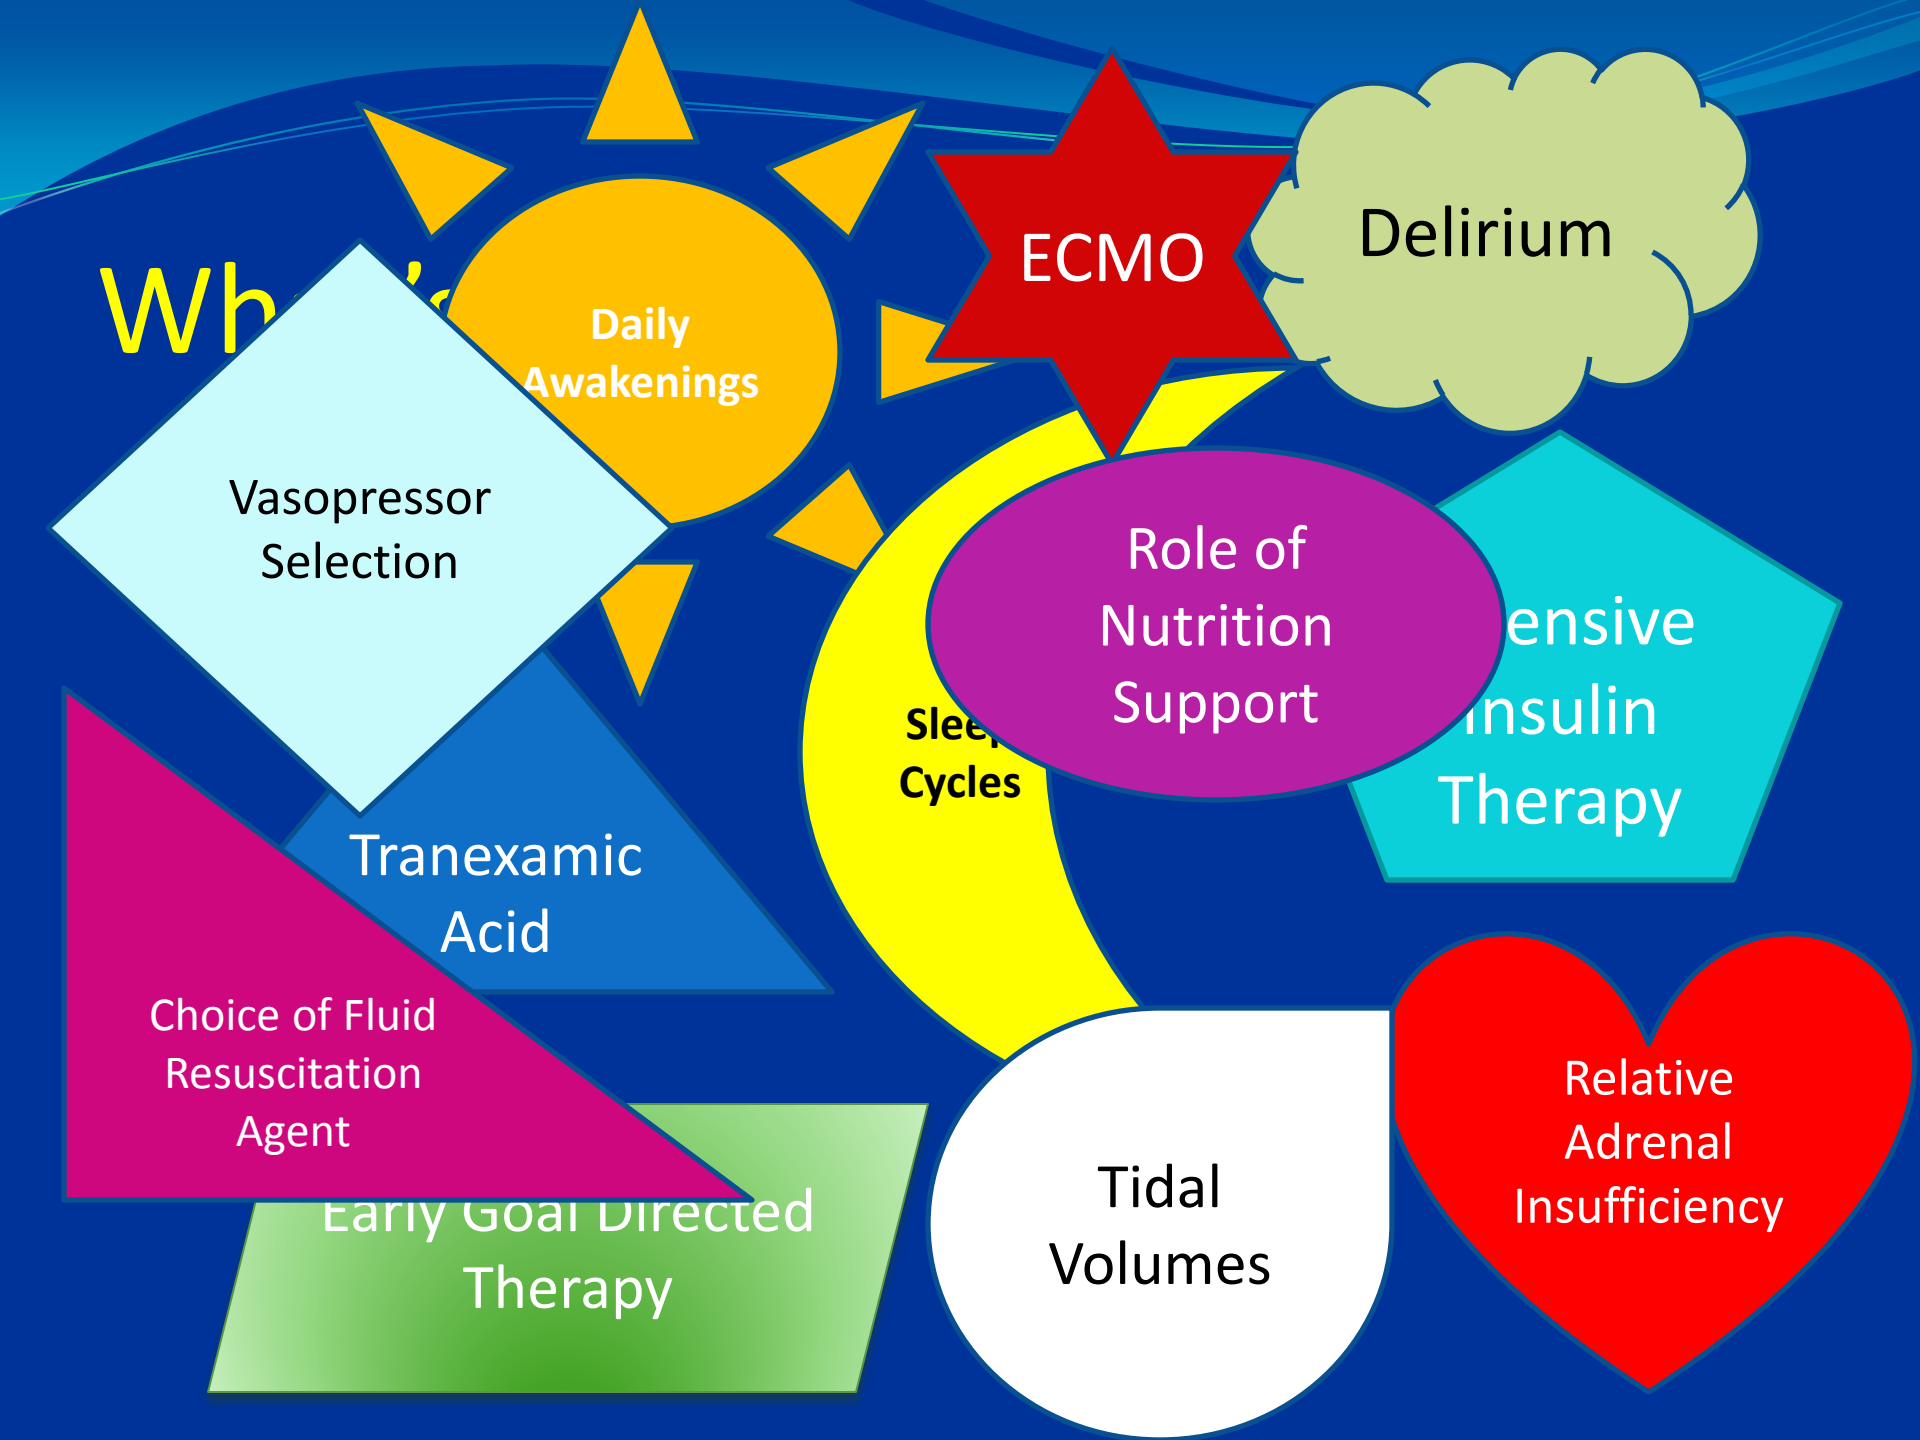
Wh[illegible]

Daily Awakenings

ECMO

Delirium

Vasopressor Selection

Role of Nutrition Support

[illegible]ensive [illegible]nsulin Therapy

Slee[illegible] Cycles

Tranexamic Acid

Choice of Fluid Resuscitation Agent

Early Goal Directed Therapy

Tidal Volumes

Relative Adrenal Insufficiency